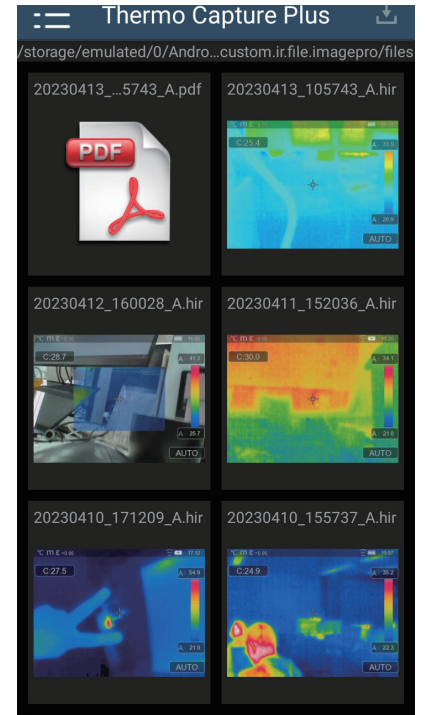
Thermo Capture Plus

/storage/emulated/0/Andro…custom.ir.file.imagepro/files

20230413_…5743_A.pdf

PDF

20230413_105743_A.hir

C:25.4

A: 32.0

A: 20.9

AUTO

20230412_160028_A.hir

C:28.7

A: 41.3

A: 26.7

AUTO

20230411_152036_A.hir

C:30.0

A: 34.1

A: 21.9

AUTO

20230410_171209_A.hir

C:27.5

A: 54.9

A: 21.6

AUTO

20230410_155737_A.hir

C:24.9

A: 36.2

A: 22.3

AUTO